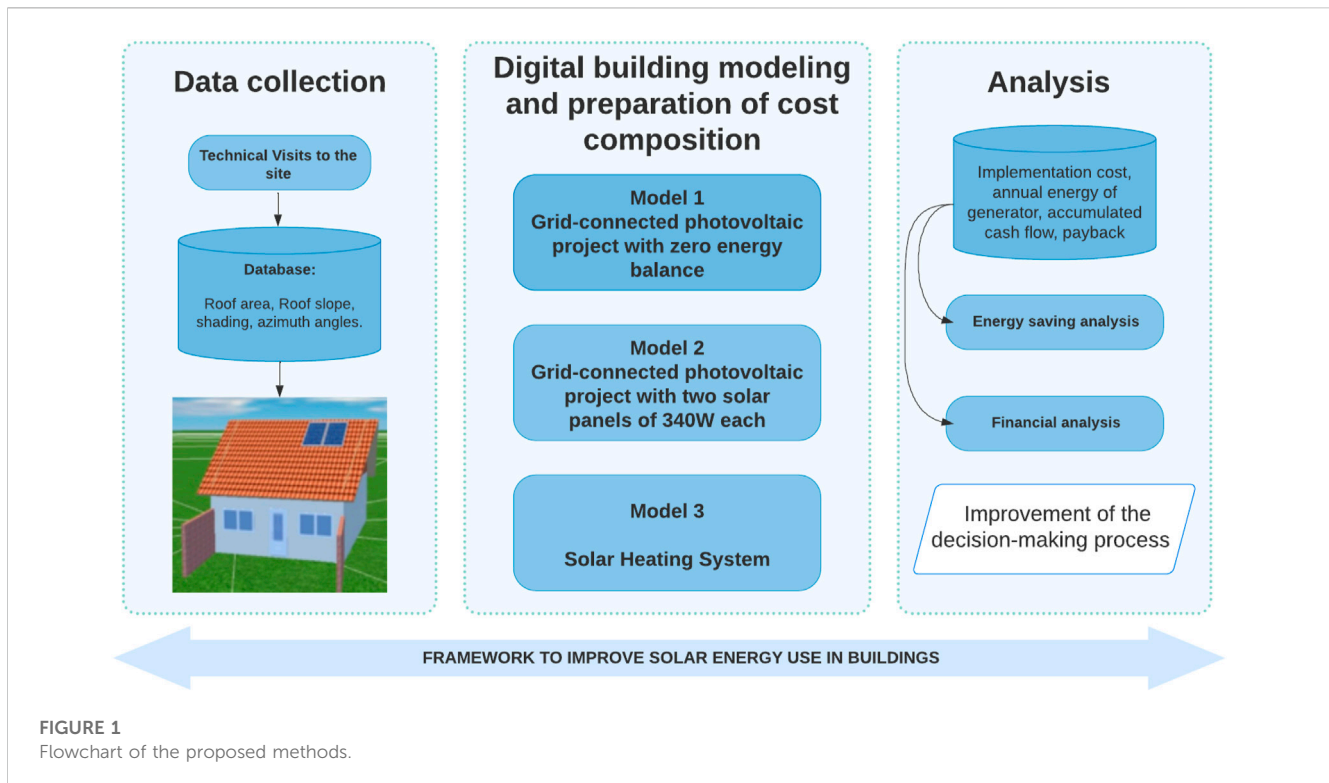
Data collection

Technical Visits to the site

Database:

Roof area, Roof slope, shading, azimuth angles.

Digital building modeling and preparation of cost composition

Model 1
Grid-connected photovoltaic project with zero energy balance

Model 2
Grid-connected photovoltaic project with two solar panels of 340W each

Model 3

Solar Heating System

Analysis

Implementation cost, annual energy of generator, accumulated cash flow, payback

Energy saving analysis

Financial analysis

Improvement of the decision-making process

FRAMEWORK TO IMPROVE SOLAR ENERGY USE IN BUILDINGS

FIGURE 1
Flowchart of the proposed methods.